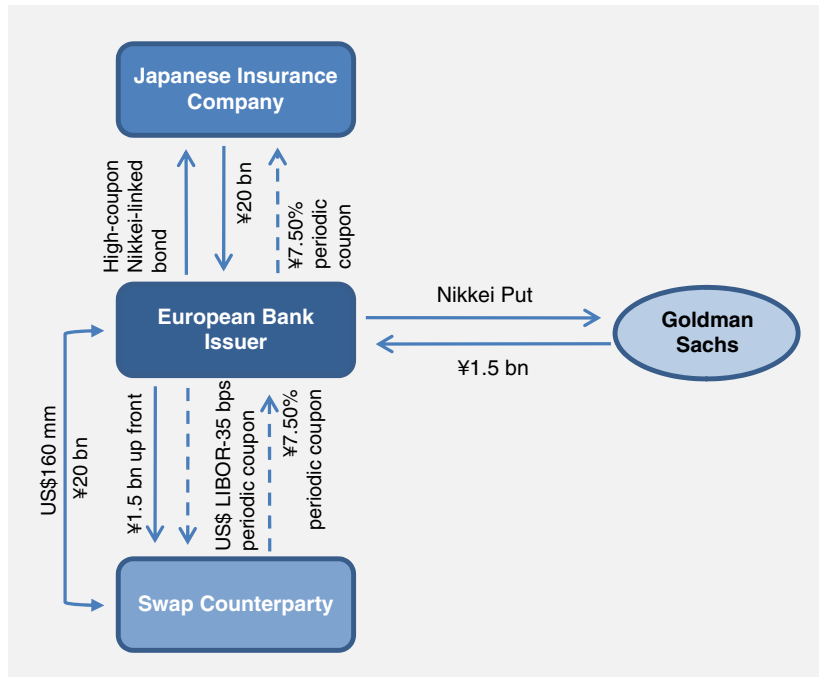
Japanese Insurance Company

High-coupon Nikkei-linked bond

¥20 bn

¥7.50% periodic coupon

European Bank Issuer

Nikkei Put

¥1.5 bn

Goldman Sachs

US$160 mm

¥20 bn

¥1.5 bn up front

US$ LIBOR-35 bps periodic coupon

¥7.50% periodic coupon

Swap Counterparty